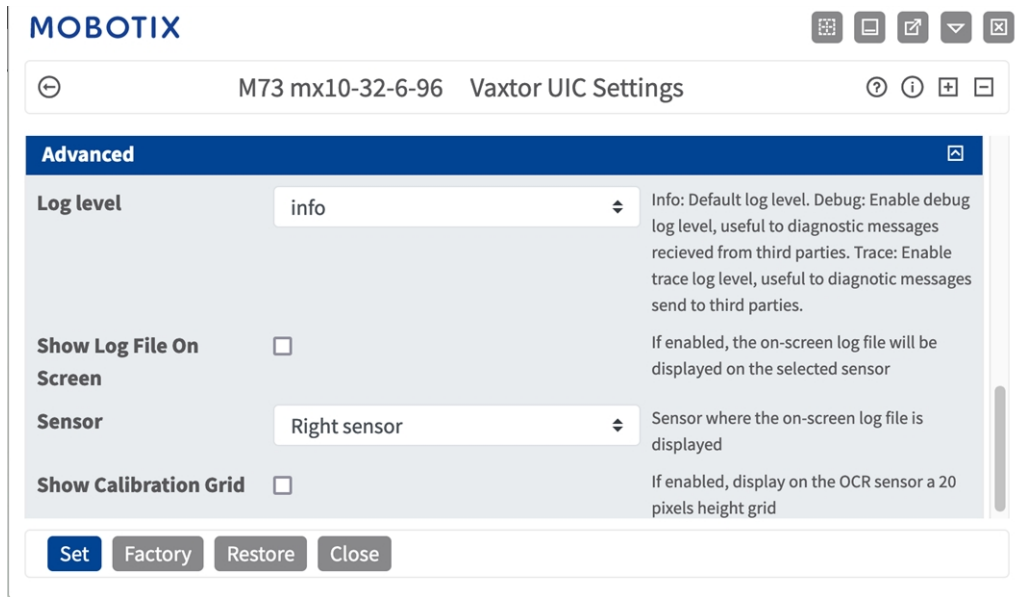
MOBOTIX

M73 mx10-32-6-96 Vaxtor UIC Settings

Advanced

| Log level | info | Info: Default log level. Debug: Enable debug log level, useful to diagnostic messages recieved from third parties. Trace: Enable trace log level, useful to diagnotic messages send to third parties. |
|---|---|---|
| Show Log File On Screen | | If enabled, the on-screen log file will be displayed on the selected sensor |
| Sensor | Right sensor | Sensor where the on-screen log file is displayed |
| Show Calibration Grid | | If enabled, display on the OCR sensor a 20 pixels height grid |

Set Factory Restore Close